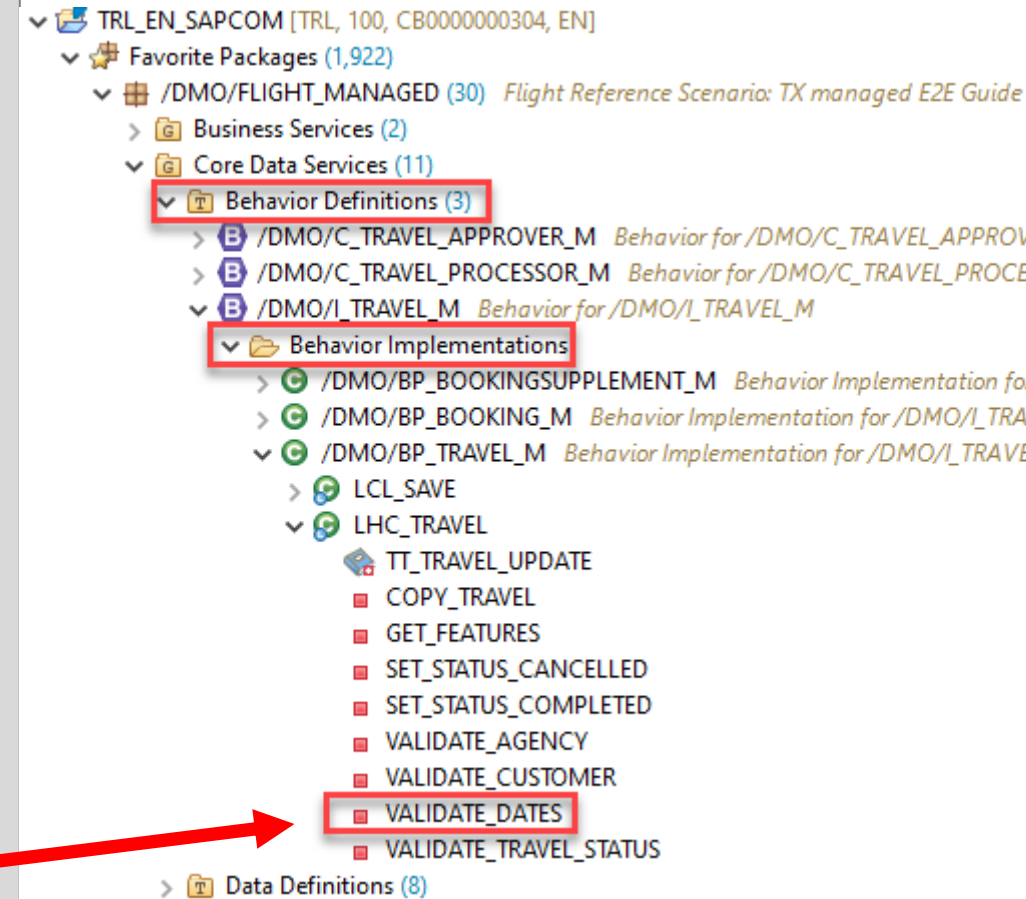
TRL_EN_SAPCOM [TRL, 100, CB0000000304, EN]
Favorite Packages (1,922)
/DMO/FLIGHT_MANAGED (30) Flight Reference Scenario: TX managed E2E Guide
Business Services (2)
Core Data Services (11)
Behavior Definitions (3)
/DMO/C_TRAVEL_APPROVER_M Behavior for /DMO/C_TRAVEL_APPROV
/DMO/C_TRAVEL_PROCESSOR_M Behavior for /DMO/C_TRAVEL_PROCE
/DMO/I_TRAVEL_M Behavior for /DMO/I_TRAVEL_M
Behavior Implementations
/DMO/BP_BOOKINGSUPPLEMENT_M Behavior Implementation fo
/DMO/BP_BOOKING_M Behavior Implementation for /DMO/I_TRA
/DMO/BP_TRAVEL_M Behavior Implementation for /DMO/I_TRAVE
LCL_SAVE
LHC_TRAVEL
TT_TRAVEL_UPDATE
COPY_TRAVEL
GET_FEATURES
SET_STATUS_CANCELLED
SET_STATUS_COMPLETED
VALIDATE_AGENCY
VALIDATE_CUSTOMER
VALIDATE_DATES
VALIDATE_TRAVEL_STATUS
Data Definitions (8)